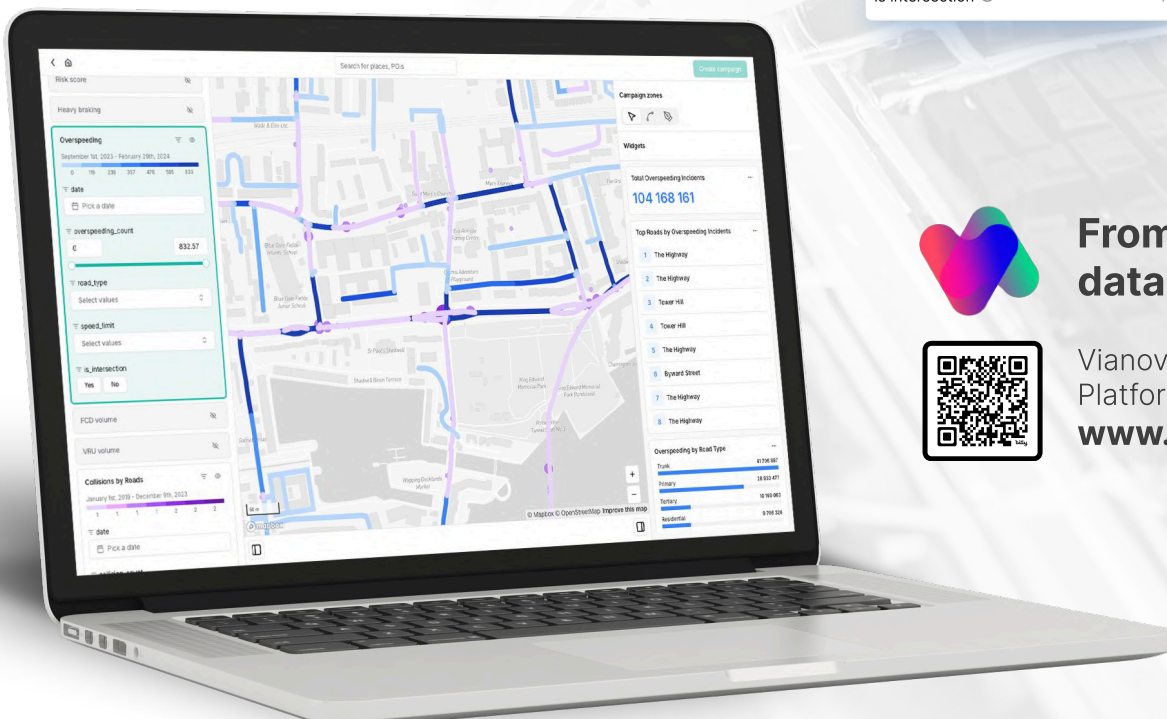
is intersection

Search for places, POIs

Create campaign

Risk score

Heavy braking

Overspeeding

September 1st, 2023 - February 29th, 2024

0 119 238 357 476 595 833

date

Pick a date

overspeeding_count

0

832.57

road_type

Select values

speed_limit

Select values

is_intersection

Yes No

FCD volume

VRU volume

Collisions by Roads

January 1st, 2019 - December 9th, 2023

1 1 1 1 2 2 2

date

Pick a date

Campaign zones

Widgets

Total Overspeeding Incidents

104 168 161

Top Roads by Overspeeding Incidents

1 The Highway

2 The Highway

3 Tower Hill

4 Tower Hill

5 The Highway

6 Byward Street

7 The Highway

8 The Highway

Overspeeding by Road Type

Trunk 41 736 687

Primary 28 033 477

Tertiary 10 160 063

Residential 9 700 326

© Mapbox © OpenStreetMap Improve this map

From
data

Vianov
Platfor
www.